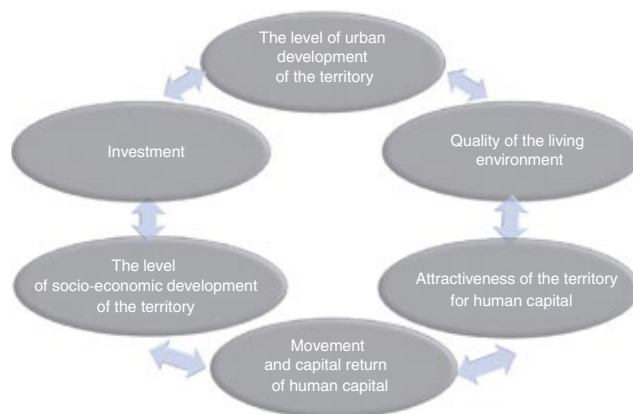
The level of urban development of the territory

Quality of the living environment

Attractiveness of the territory for human capital

Movement and capital return of human capital

The level of socio-economic development of the territory

Investment